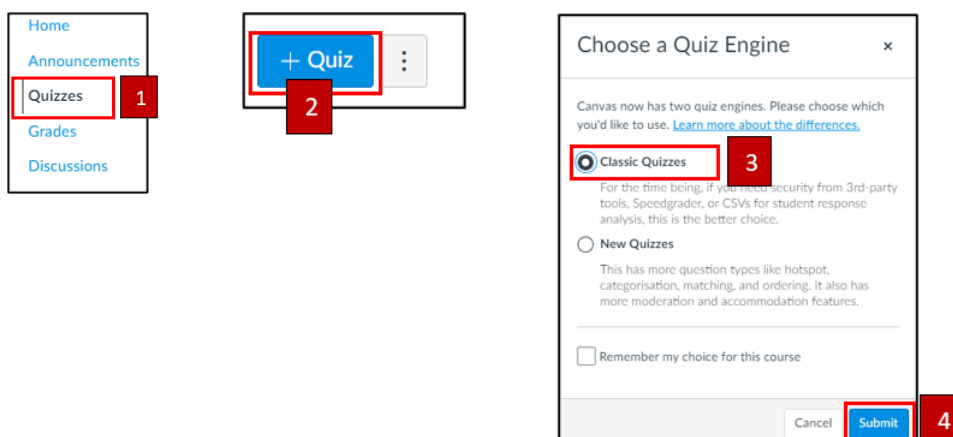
Home

Announcements

Quizzes

1

Grades

Discussions

+ Quiz

2

Choose a Quiz Engine

×

Canvas now has two quiz engines. Please choose which you'd like to use. Learn more about the differences.

Classic Quizzes

3

For the time being, if you need security from 3rd-party tools, Speedgrader, or CSVs for student response analysis, this is the better choice.

New Quizzes

This has more question types like hotspot, categorisation, matching, and ordering. It also has more moderation and accommodation features.

Remember my choice for this course

Cancel

Submit

4